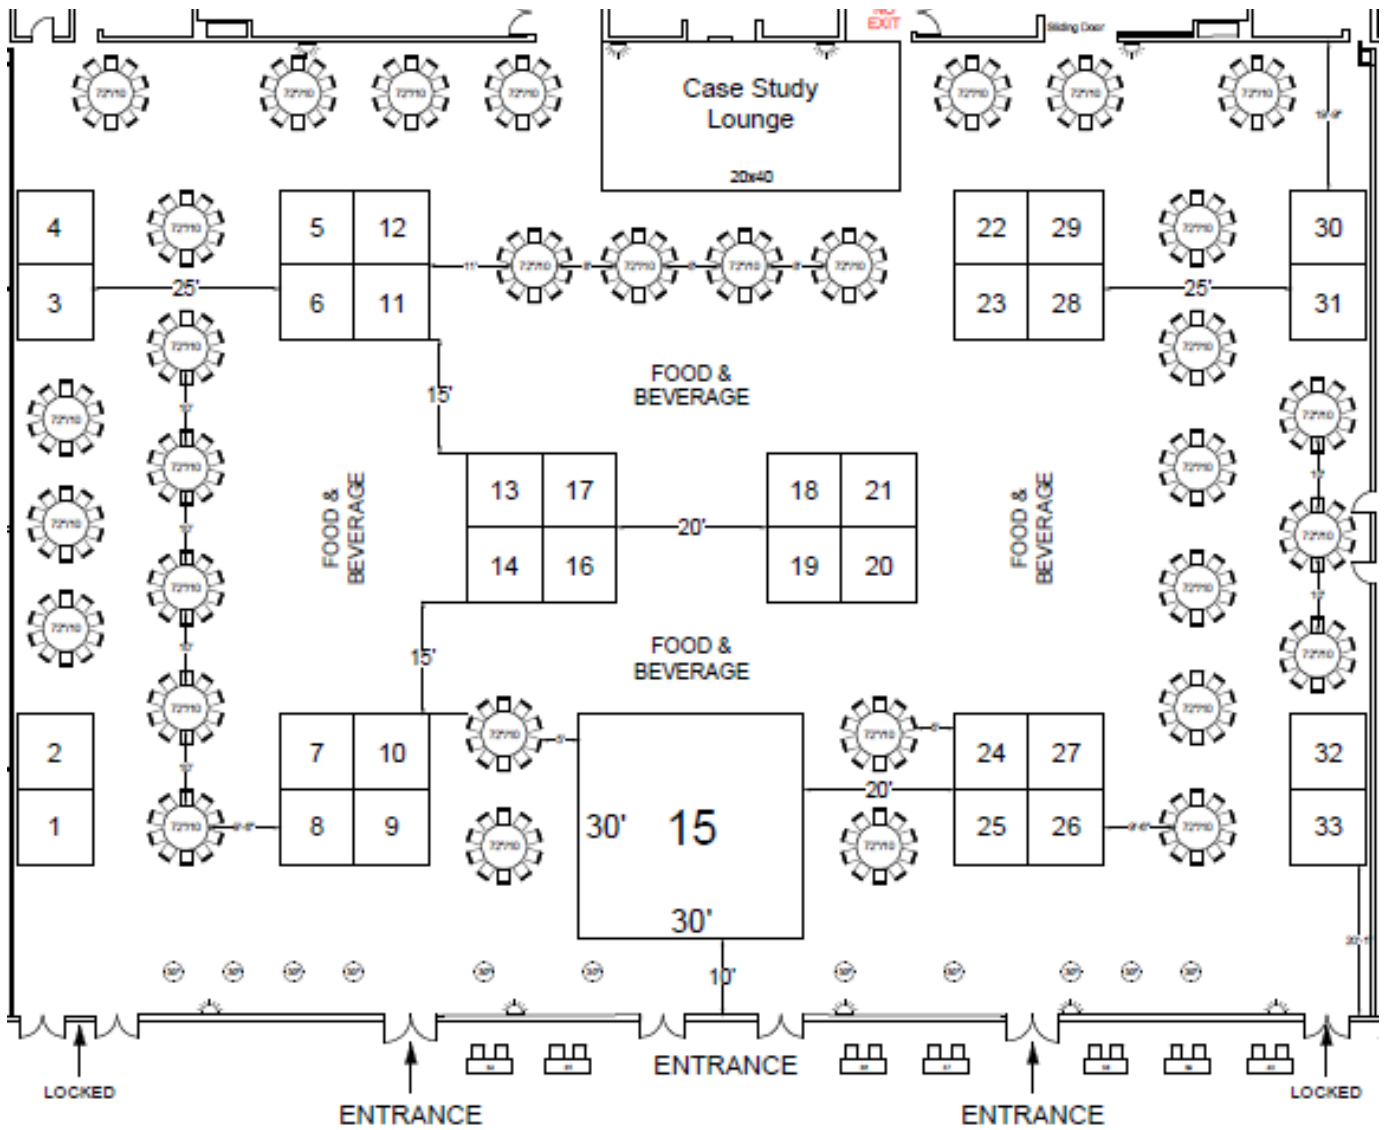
NO EXIT

Sliding Door

Case Study Lounge

20x40

4

3

25'

5

12

6

11

11'

22

29

23

28

25'

30

31

FOOD & BEVERAGE

15'

FOOD & BEVERAGE

13

17

14

16

20'

18

21

19

20

FOOD & BEVERAGE

FOOD & BEVERAGE

15'

2

1

7

10

8

9

30'

15

30'

20'

24

27

25

26

32

33

10'

ENTRANCE

LOCKED

ENTRANCE

ENTRANCE

LOCKED